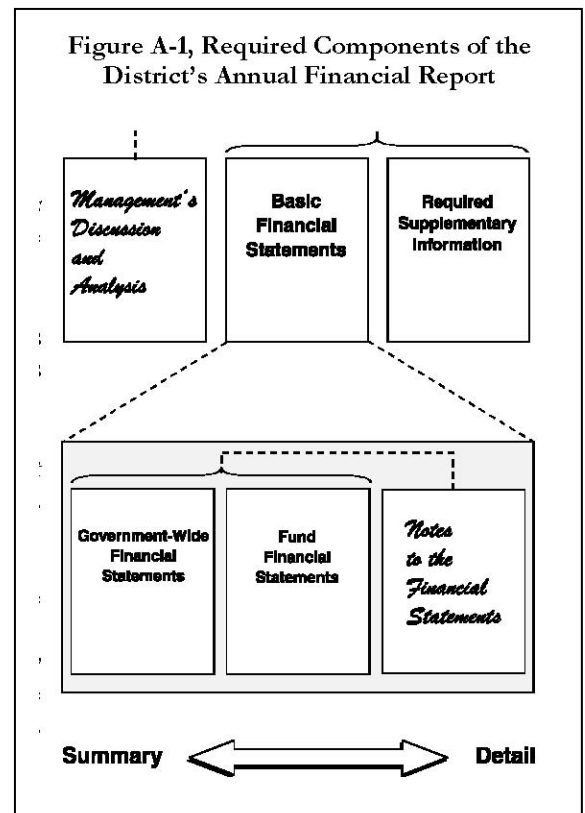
Figure A-1, Required Components of the District's Annual Financial Report

Management's Discussion and Analysis

Basic Financial Statements

Required Supplementary Information

Government-Wide Financial Statements

Fund Financial Statements

Notes to the Financial Statements

Summary

Detail